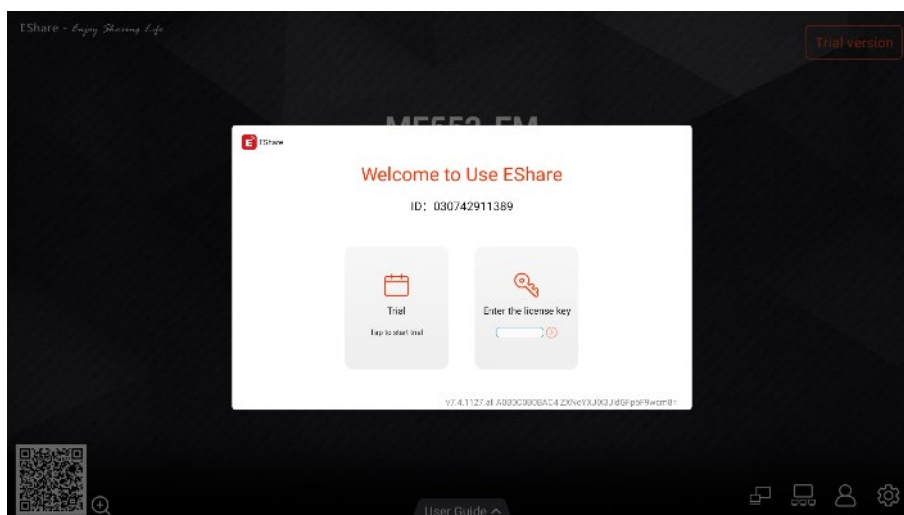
EShare - Enjoy Sharing Life

Trial version

ME552-EM

EShare

Welcome to Use EShare

ID: 030742911389

Trial

Tap to start trial

Enter the license key

v7.4.1127.all A080C080BAC4 ZXNeYXJ0X3JldGFpbF9wcm8=

User Guide